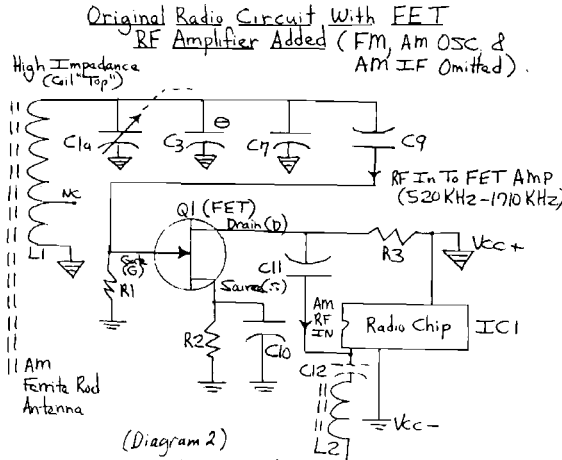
Original Radio Circuit With FET RF Amplifier Added (FM, AM OSC & AM IF Omitted).

High Impedance (Coil "Top")

C1a

C3

C7

C9

NC

RF In To FET Amp (520 KHz - 1710 KHz)

L1

Q1 (FET)

Drain (D)

R3

Vcc +

Gate (G)

C11

R1

Source (S)

AM RF IN

Radio Chip

IC1

R2

C10

C12

II AM Ferrite Rod Antenna

Vcc -

(Diagram 2)

L2